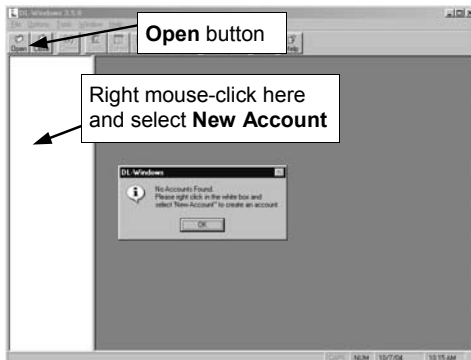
DL-Windows 3.5.0
File Options Tools Window Help
Open
Help
**Open** button

Right mouse-click here and select **New Account**

DL-Windows
No Accounts Found.
Please right click in the white box and select "New Account" to create an account.
OK

CAPS NUM 10/7/04 10:15 AM